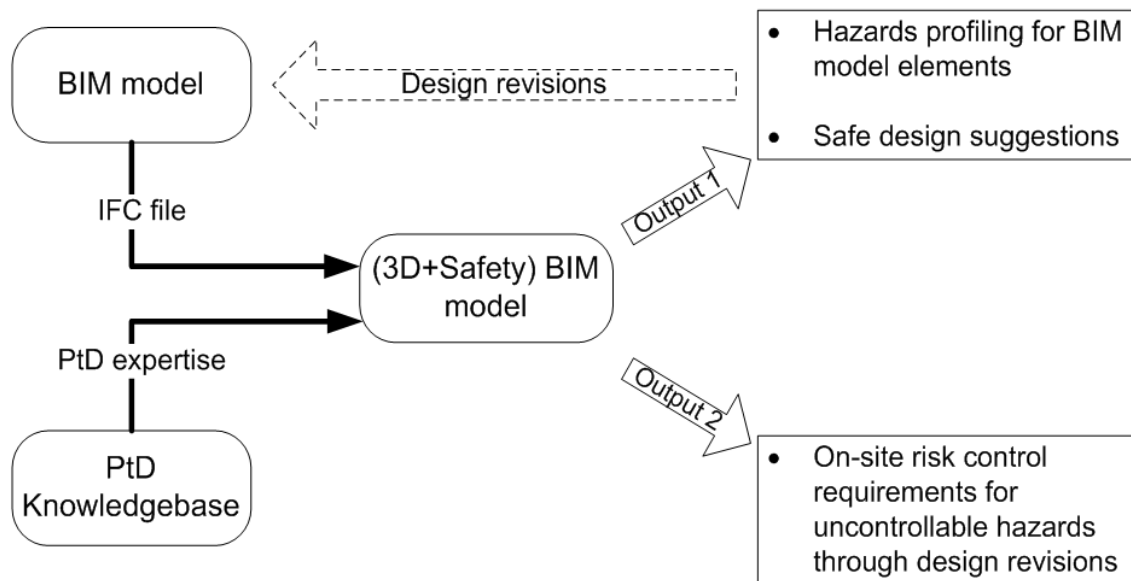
BIM model

Design revisions

• Hazards profiling for BIM model elements

• Safe design suggestions

IFC file

Output 1

(3D+Safety) BIM model

PtD expertise

Output 2

PtD Knowledgebase

• On-site risk control requirements for uncontrollable hazards through design revisions